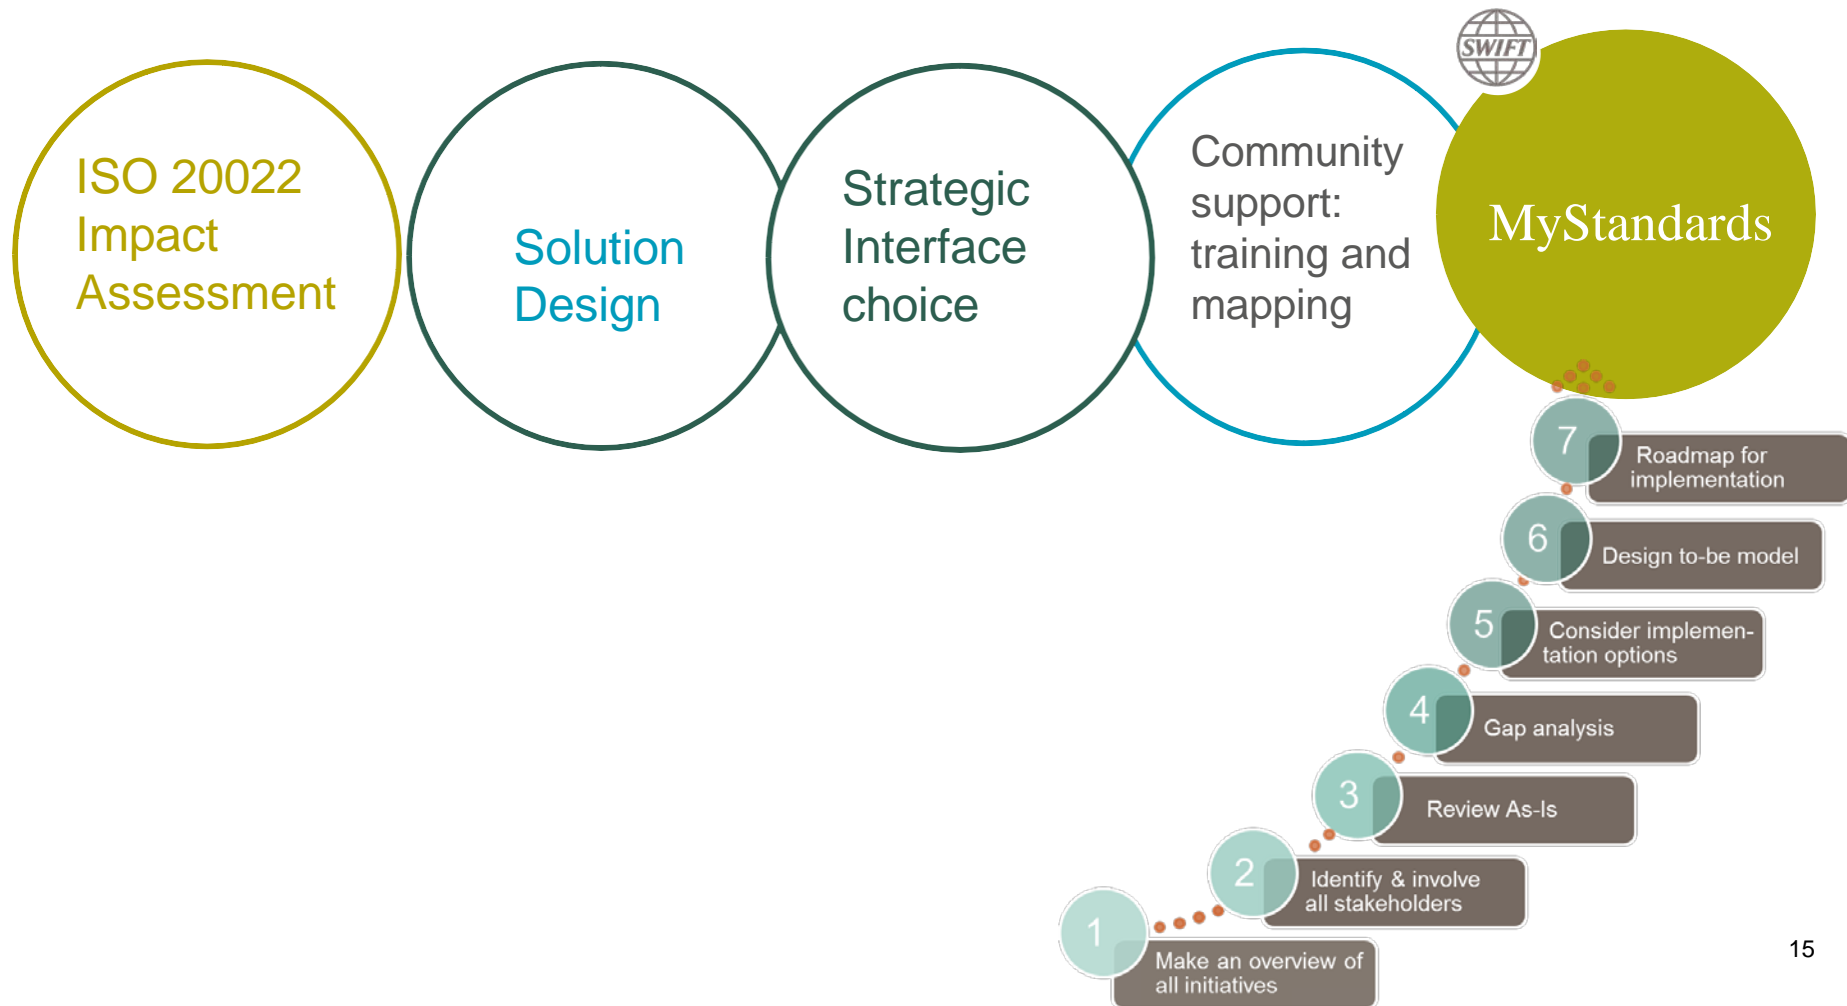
ISO 20022 Impact Assessment

Solution Design

Strategic Interface choice

Community support: training and mapping

SWIFT

MyStandards

7 Roadmap for implementation

6 Design to-be model

5 Consider implementation options

4 Gap analysis

3 Review As-Is

2 Identify & involve all stakeholders

1 Make an overview of all initiatives

15